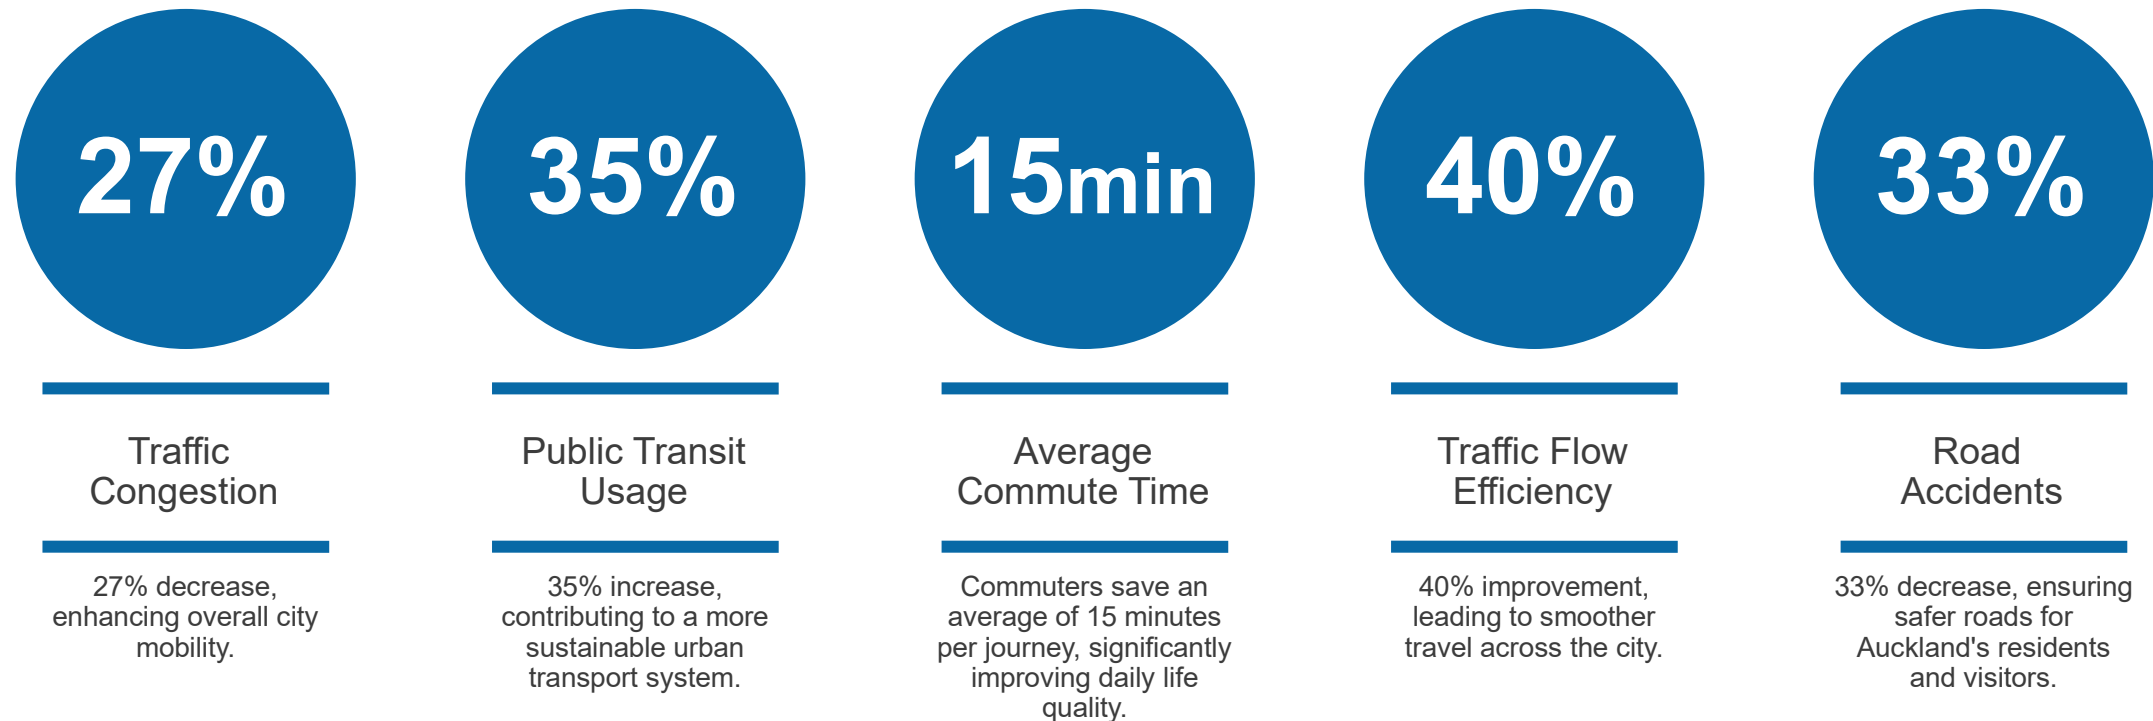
27%

Traffic Congestion

27% decrease, enhancing overall city mobility.

35%

Public Transit Usage

35% increase, contributing to a more sustainable urban transport system.

15min

Average Commute Time

Commuters save an average of 15 minutes per journey, significantly improving daily life quality.

40%

Traffic Flow Efficiency

40% improvement, leading to smoother travel across the city.

33%

Road Accidents

33% decrease, ensuring safer roads for Auckland's residents and visitors.